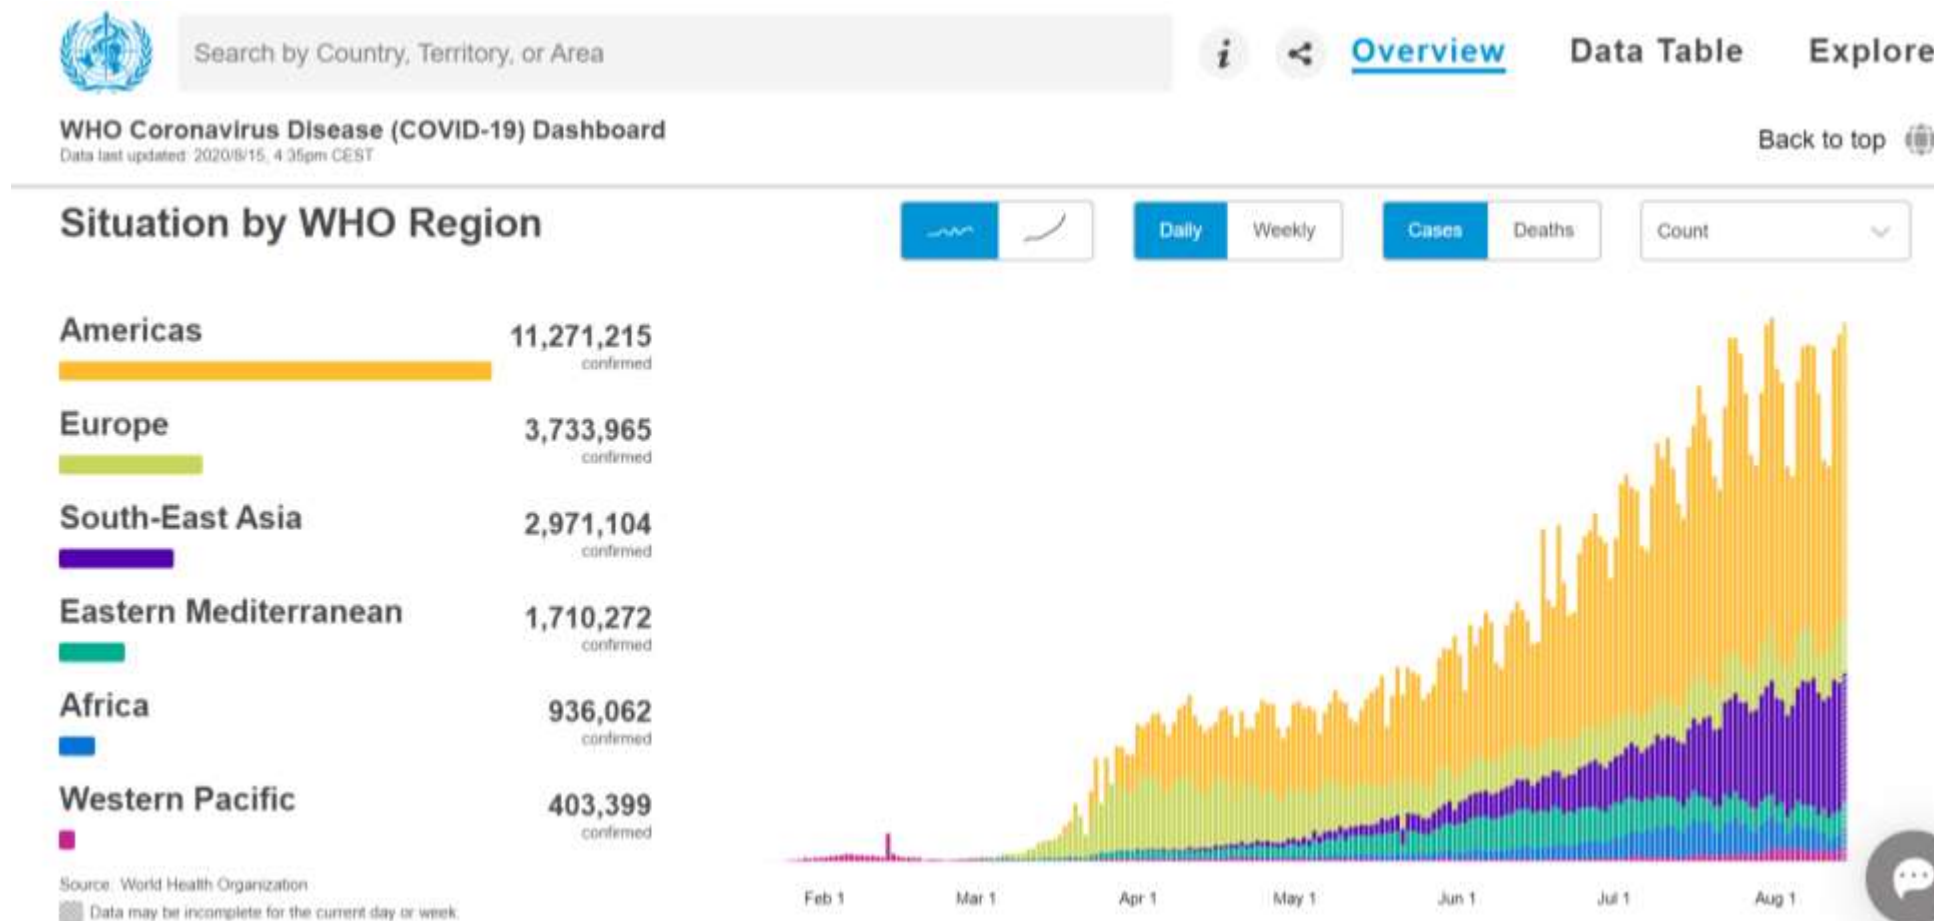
Search by Country, Territory, or Area

Overview Data Table Explore

WHO Coronavirus Disease (COVID-19) Dashboard
Data last updated: 2020/8/15, 4:35pm CEST

Back to top

Situation by WHO Region

Daily Weekly Cases Deaths Count

Americas 11,271,215 confirmed

Europe 3,733,965 confirmed

South-East Asia 2,971,104 confirmed

Eastern Mediterranean 1,710,272 confirmed

Africa 936,062 confirmed

Western Pacific 403,399 confirmed

Source: World Health Organization
Data may be incomplete for the current day or week.

Feb 1 Mar 1 Apr 1 May 1 Jun 1 Jul 1 Aug 1